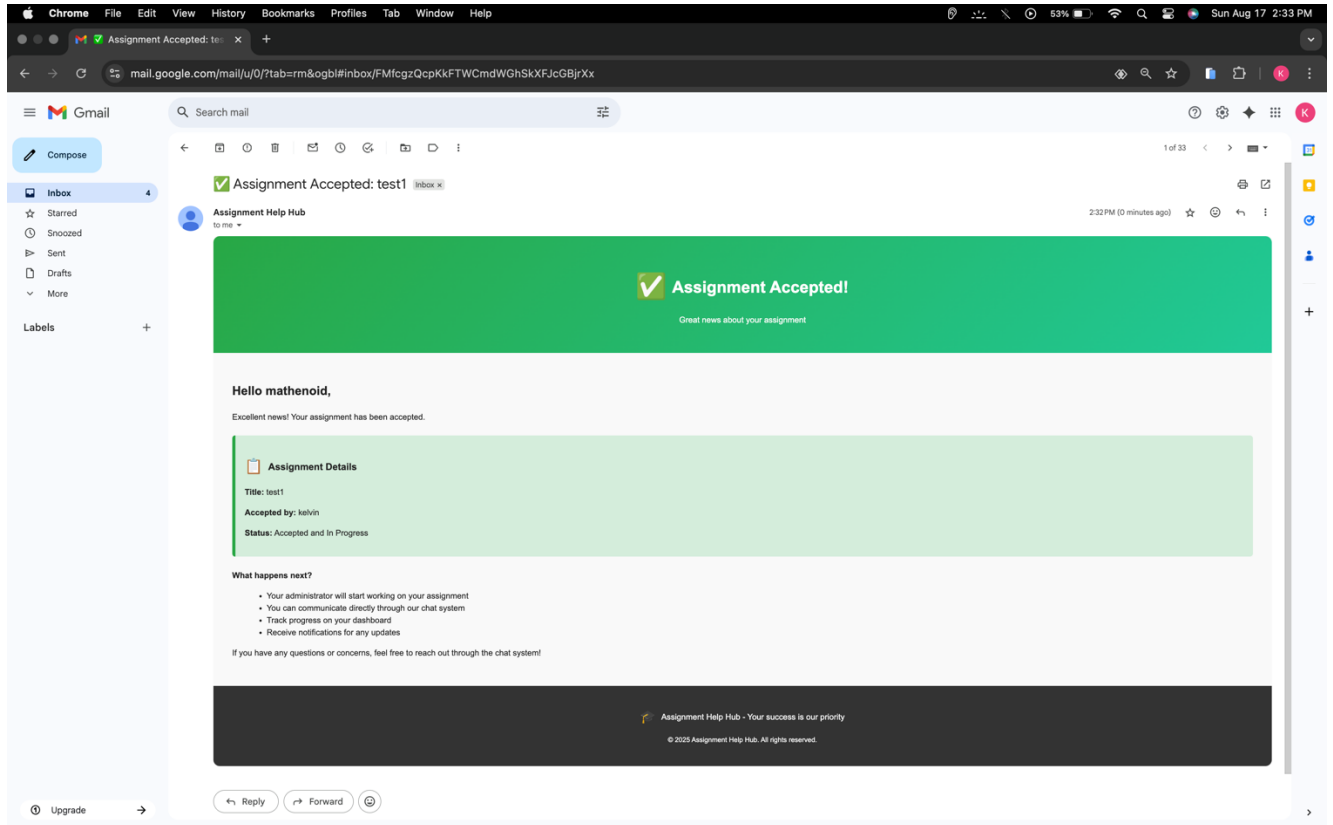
Chrome File Edit View History Bookmarks Profiles Tab Window Help

53% Sun Aug 17 2:33 PM

Assignment Accepted: te

mail.google.com/mail/u/0/?tab=rm&ogbl#inbox/FMfcgzQcpKkFTWCmdWGhSkXFJcGBjrXx

Gmail

Search mail

Compose

Inbox 4
Starred
Snoozed
Sent
Drafts
More

Labels

1 of 33

✅ Assignment Accepted: test1 Inbox ×

Assignment Help Hub
to me

2:32 PM (0 minutes ago)

✅ Assignment Accepted!

Great news about your assignment

Hello mathenoid,

Excellent news! Your assignment has been accepted.

📋 Assignment Details

**Title:** test1

**Accepted by:** kelvin

**Status:** Accepted and In Progress

What happens next?

- Your administrator will start working on your assignment
- You can communicate directly through our chat system
- Track progress on your dashboard
- Receive notifications for any updates

If you have any questions or concerns, feel free to reach out through the chat system!

🎓 Assignment Help Hub - Your success is our priority

© 2025 Assignment Help Hub. All rights reserved.

Reply Forward

Upgrade